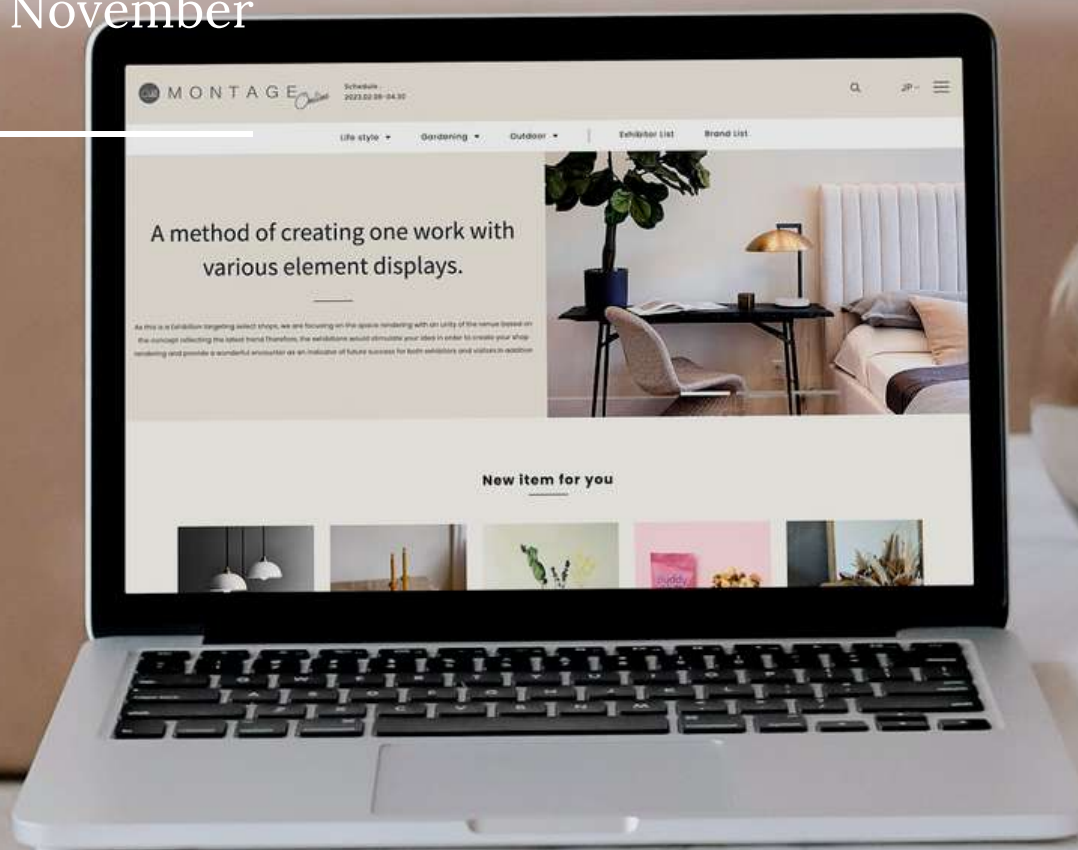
November

MONTAGE Online

Schedule
2023.02.09-04.30

JP

Life style ▾
Gardening ▾
Outdoor ▾
Exhibitor List
Brand List

A method of creating one work with various element displays.

As this is a Exhibition targeting select shops, we are focusing on the space rendering with an unity of the venue based on the concept reflecting the latest trend.Therefore, the exhibitions would stimulate your idea in order to create your shop rendering and provide a wonderful encounter as an indicator of future success for both exhibitors and visitors in addition

New item for you